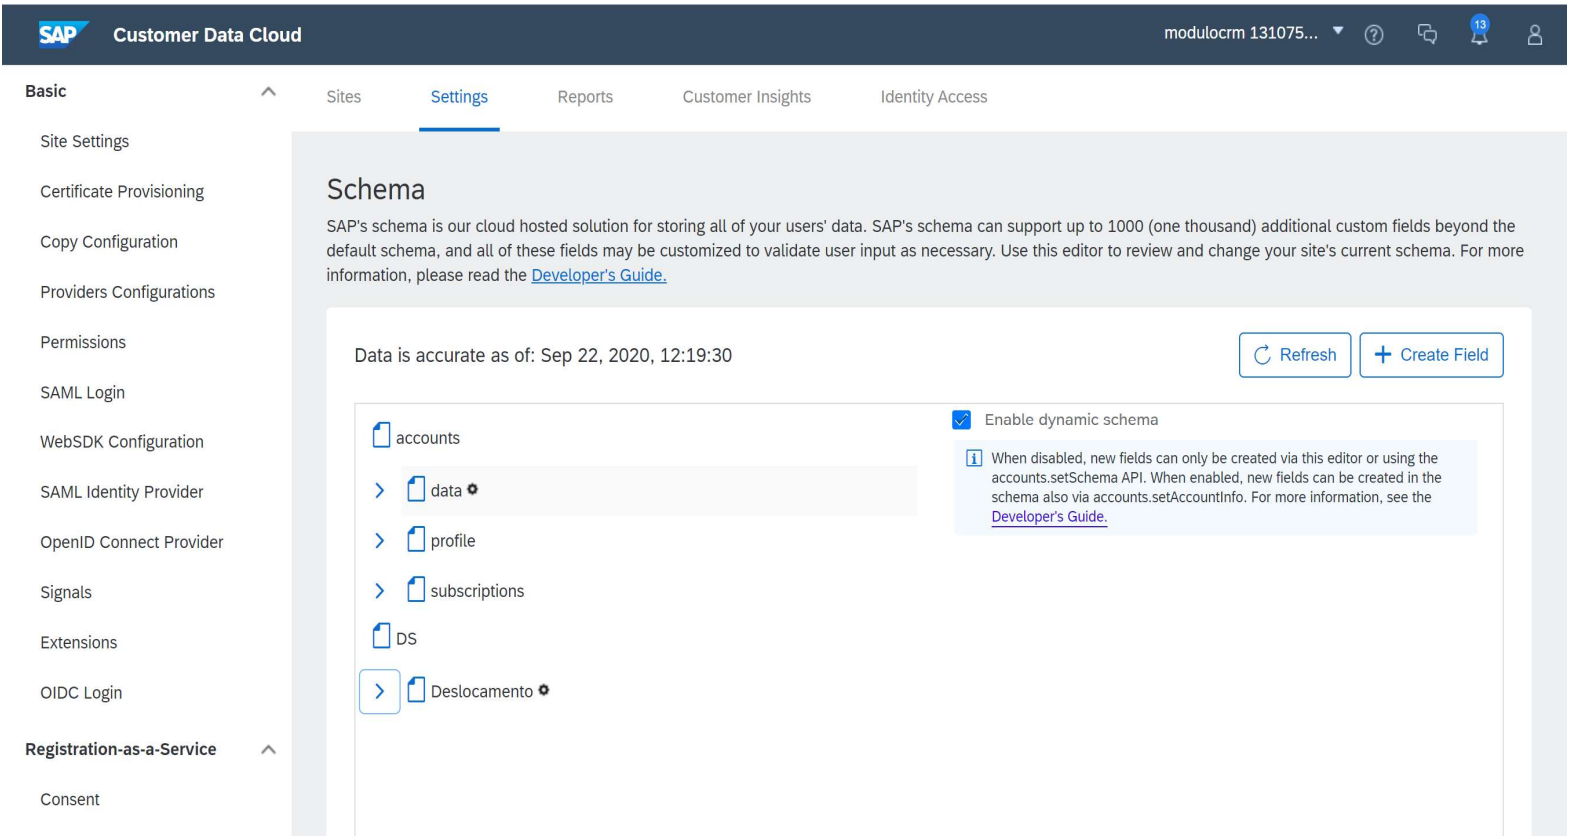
SAP Customer Data Cloud

modulocrm 131075...

13

Basic

Site Settings

Certificate Provisioning

Copy Configuration

Providers Configurations

Permissions

SAML Login

WebSDK Configuration

SAML Identity Provider

OpenID Connect Provider

Signals

Extensions

OIDC Login

Registration-as-a-Service

Consent

Sites Settings Reports Customer Insights Identity Access

Schema

SAP's schema is our cloud hosted solution for storing all of your users' data. SAP's schema can support up to 1000 (one thousand) additional custom fields beyond the default schema, and all of these fields may be customized to validate user input as necessary. Use this editor to review and change your site's current schema. For more information, please read the Developer's Guide.

Data is accurate as of: Sep 22, 2020, 12:19:30

Refresh

Create Field

accounts

data

profile

subscriptions

DS

Deslocamento

Enable dynamic schema

When disabled, new fields can only be created via this editor or using the accounts.setSchema API. When enabled, new fields can be created in the schema also via accounts.setAccountInfo. For more information, see the Developer's Guide.